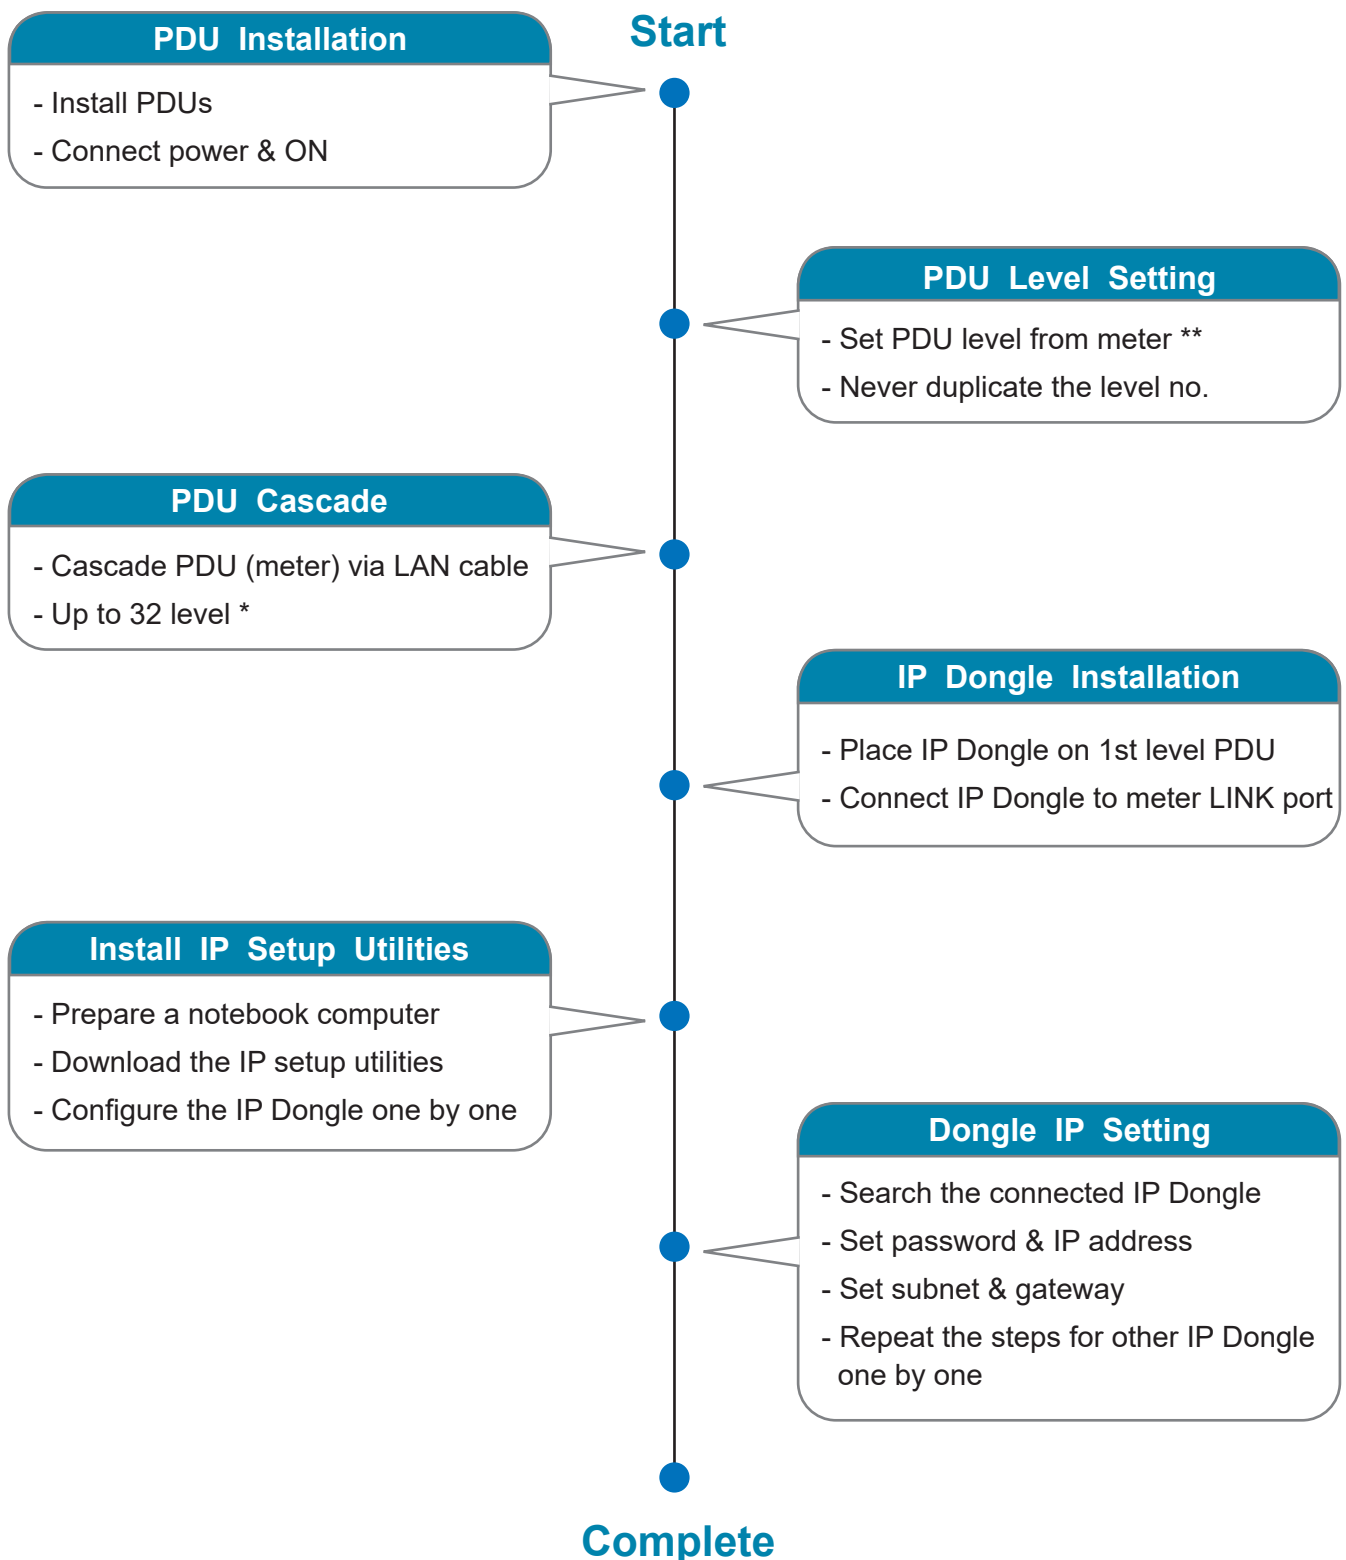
Start

PDU Installation

- Install PDUs
- Connect power & ON

PDU Level Setting

- Set PDU level from meter **
- Never duplicate the level no.

PDU Cascade

- Cascade PDU (meter) via LAN cable
- Up to 32 level *

IP Dongle Installation

- Place IP Dongle on 1st level PDU
- Connect IP Dongle to meter LINK port

Install IP Setup Utilities

- Prepare a notebook computer
- Download the IP setup utilities
- Configure the IP Dongle one by one

Dongle IP Setting

- Search the connected IP Dongle
- Set password & IP address
- Set subnet & gateway
- Repeat the steps for other IP Dongle one by one

Complete